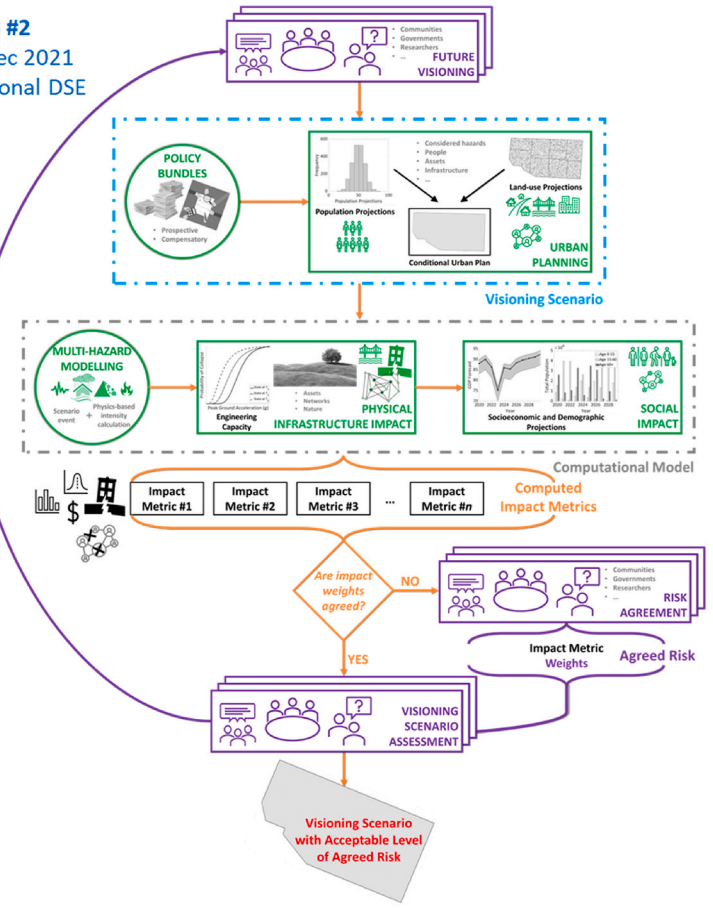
#2
ec 2021
onal DSE

• Communities
• Governments
• Researchers
• ...
FUTURE VISIONING

POLICY BUNDLES
• Prospective
• Compensatory

Frequency
Population Projections
Population Projections

• Considered hazards
• People
• Assets
• Infrastructure
• ...

Land-use Projections

Conditional Urban Plan

URBAN PLANNING

Visioning Scenario

MULTI-HAZARD MODELLING
Scenario event + Physics-based intensity calculation

Probability of Collapse
Peak Ground Acceleration (g)
Engineering Capacity

• Assets
• Networks
• Nature

PHYSICAL INFRASTRUCTURE IMPACT

Socioeconomic and Demographic Projections

SOCIAL IMPACT

Computational Model

Impact Metric #1
Impact Metric #2
Impact Metric #3
...
Impact Metric #n

Computed Impact Metrics

Are impact weights agreed?
NO
YES

• Communities
• Governments
• Researchers
• ...
RISK AGREEMENT

Impact Metric Weights
Agreed Risk

VISIONING SCENARIO ASSESSMENT

Visioning Scenario with Acceptable Level of Agreed Risk